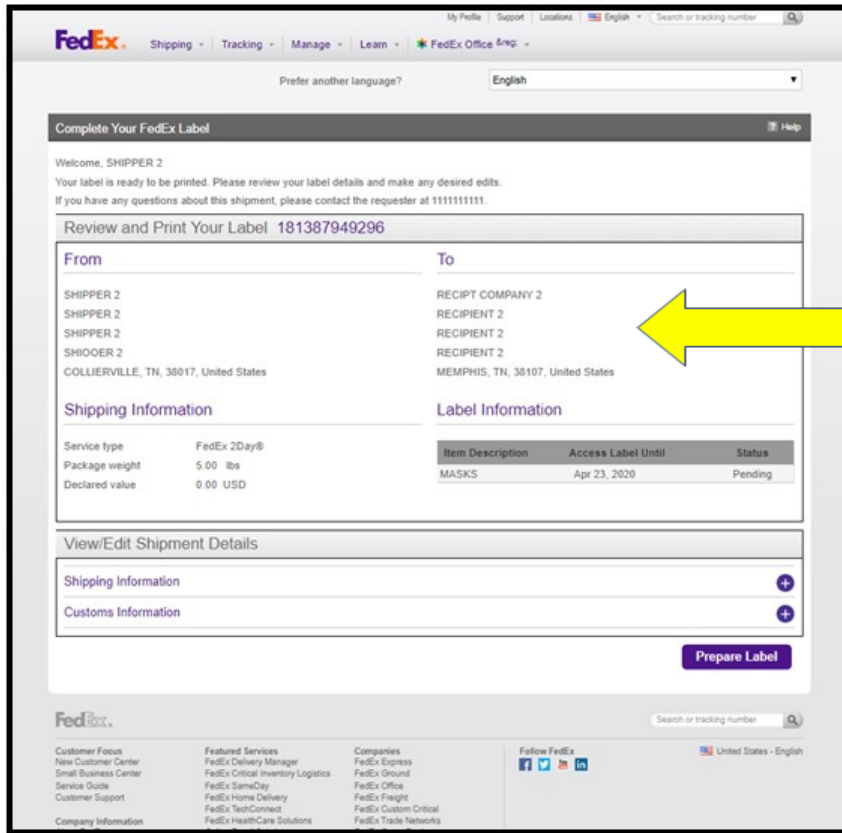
My Profile | Support | Locations | English | Search or tracking number

FedEx.

Shipping | Tracking | Manage | Learn | FedEx Office ®

Prefer another language? English

Complete Your FedEx Label

Help

Welcome, SHIPPER 2

Your label is ready to be printed. Please review your label details and make any desired edits.

If you have any questions about this shipment, please contact the requester at 1111111111.

Review and Print Your Label 181387949296

From

SHIPPER 2
SHIPPER 2
SHIPPER 2
SHIOOER 2
COLLIERVILLE, TN, 38017, United States

To

RECIPT COMPANY 2
RECIPIENT 2
RECIPIENT 2
RECIPIENT 2
MEMPHIS, TN, 38107, United States

Shipping Information

Service type FedEx 2Day®
Package weight 5.00 lbs
Declared value 0.00 USD

Label Information

| Item Description | Access Label Until | Status |
|---|---|---|
| MASKS | Apr 23, 2020 | Pending |

View/Edit Shipment Details

Shipping Information

Customs Information

Prepare Label

FedEx.

Search or tracking number

Customer Focus
New Customer Center
Small Business Center
Service Guide
Customer Support

Company Information

Featured Services
FedEx Delivery Manager
FedEx Critical Inventory Logistics
FedEx SameDay
FedEx Home Delivery
FedEx TechConnect
FedEx HealthCare Solutions

Companies
FedEx Express
FedEx Ground
FedEx Office
FedEx Freight
FedEx Custom Critical
FedEx Trade Networks

Follow FedEx

United States - English